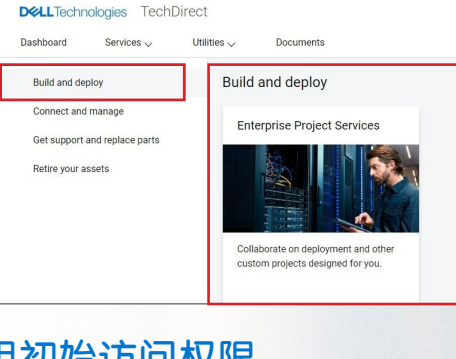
DELLTechnologies TechDirect

Dashboard Services Utilities Documents

Build and deploy

Connect and manage

Get support and replace parts

Retire your assets

Build and deploy

Enterprise Project Services

Collaborate on deployment and other custom projects designed for you.

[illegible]初始访问权限